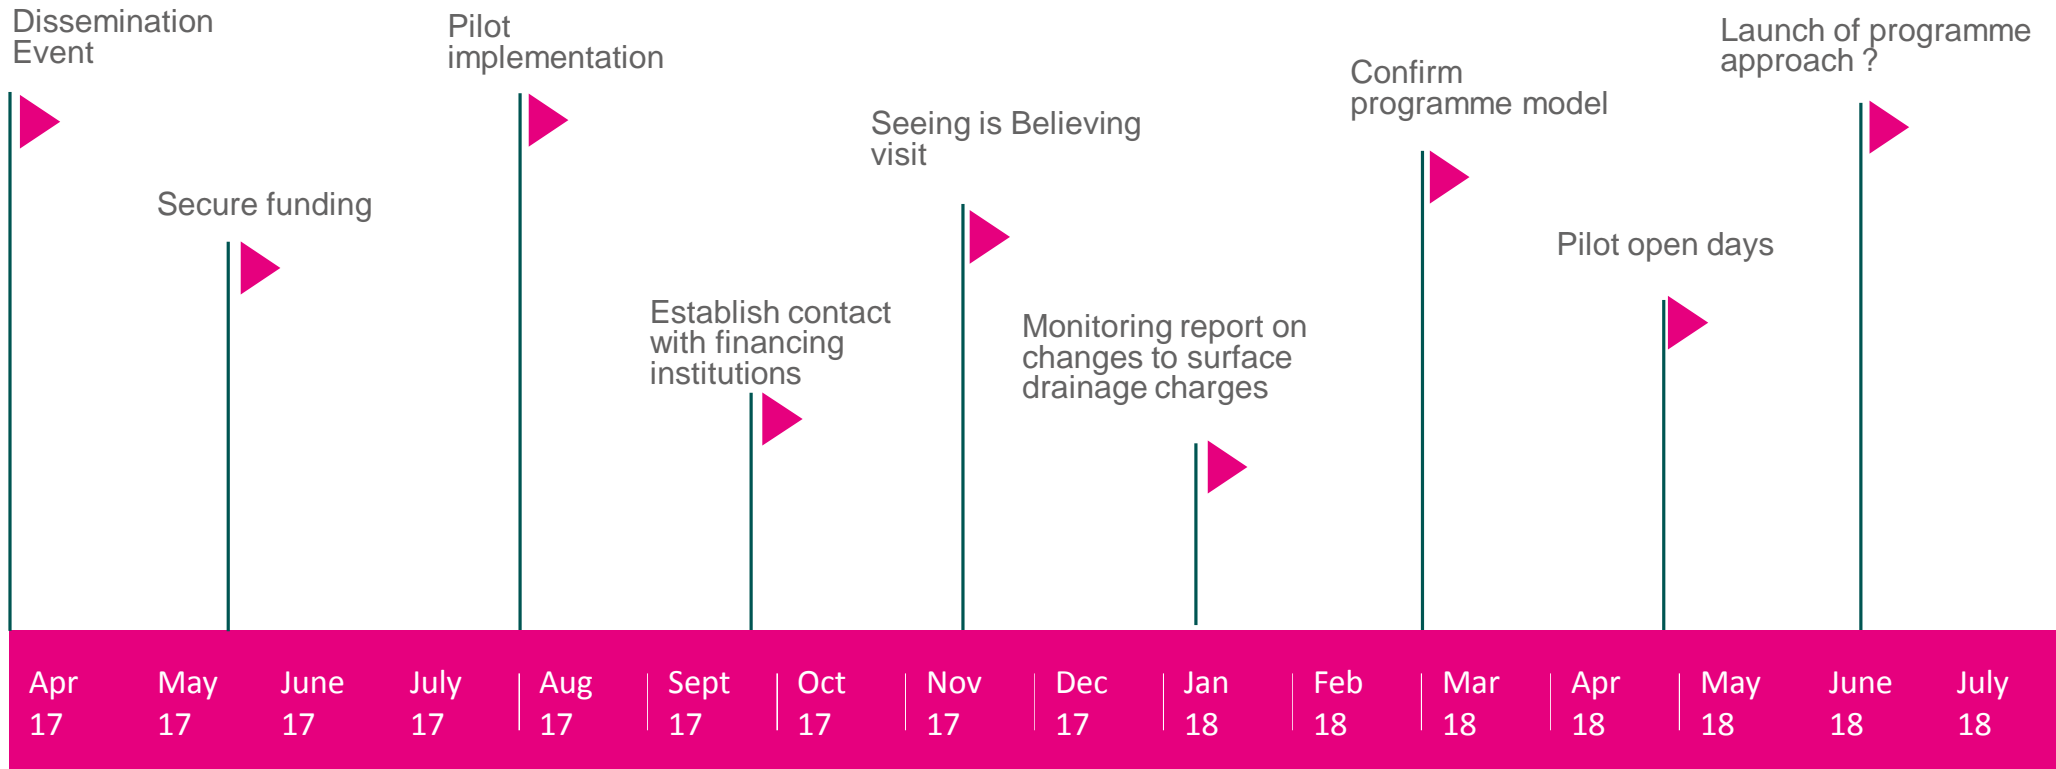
Dissemination Event

Pilot implementation

Launch of programme approach ?

Confirm programme model

Seeing is Believing visit

Secure funding

Pilot open days

Establish contact with financing institutions

Monitoring report on changes to surface drainage charges

Apr 17
May 17
June 17
July 17
Aug 17
Sept 17
Oct 17
Nov 17
Dec 17
Jan 18
Feb 18
Mar 18
Apr 18
May 18
June 18
July 18